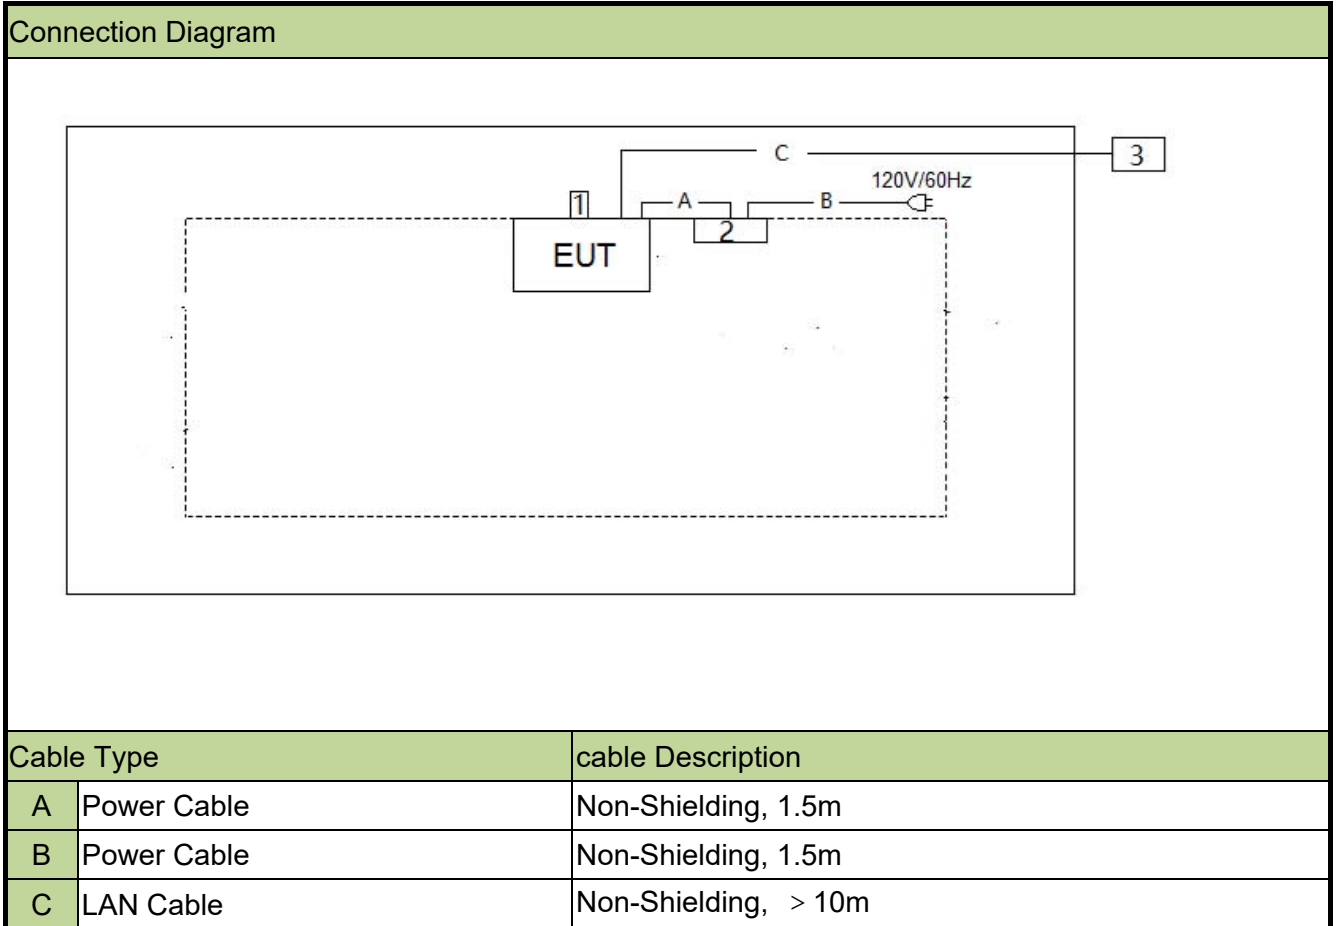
Connection Diagram

C
3
120V/60Hz
1
A
B
2
EUT

| Cable Type | | cable Description |
|---|---|---|
| A | Power Cable | Non-Shielding, 1.5m |
| B | Power Cable | Non-Shielding, 1.5m |
| C | LAN Cable | Non-Shielding, ＞10m |